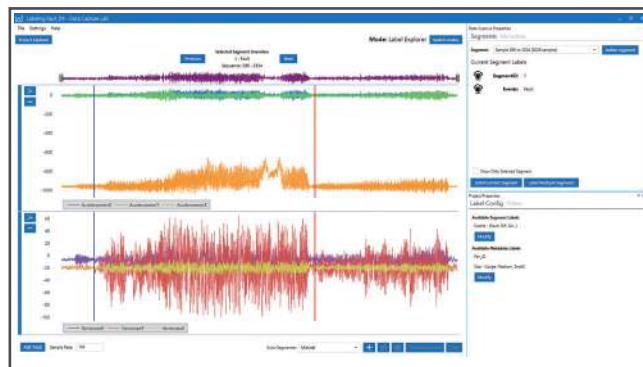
Labeling Exert 2M - Data Capture Lab

File Settings Help

Project Explorer

Mode: Label Explorer Switch modes

Selected Segment Overview
1 - Fault
Sequence: 100 - 2024

Previous Next

0
-200
-400
-600
-800
-1000

AccelerometerX AccelerometerY AccelerometerZ

40
20
0
-20
-40
-60
-80
-100

GyroscopeX GyroscopeY GyroscopeZ

Add Track Sample Rate 100

Auto Segmenter Manual

Data Explorer Properties
Segments Metadata

Segment: Sample 100 to 2024 (1924 samples) Add/Edit segment

Current Segment Labels

SegmentID: 1

Events: Fault

Show Only Selected Segment

Select current segment Label Multiple Segments

Project Properties
Label Config Videos

Available Segment Labels
Events: (Fault, Off, On...)
Modify

Available Metadata Labels
Part_ID
Size: (Large, Medium, Small)
Modify